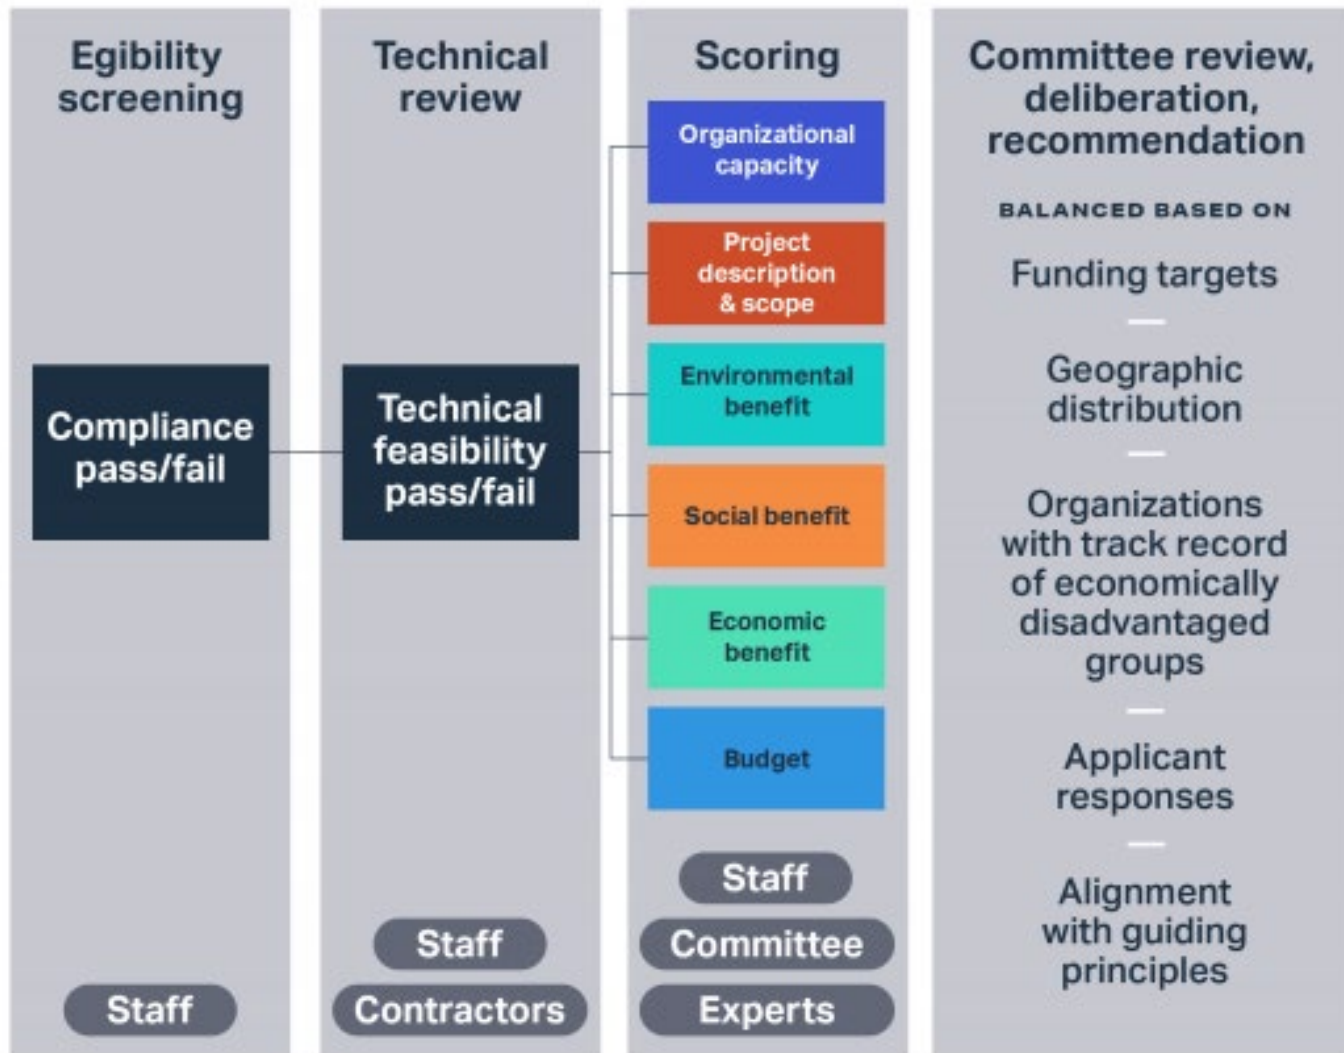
Egibility screening

Compliance pass/fail

Staff

Technical review

Technical feasibility pass/fail

Staff

Contractors

Scoring

Organizational capacity

Project description & scope

Environmental benefit

Social benefit

Economic benefit

Budget

Staff

Committee

Experts

Committee review, deliberation, recommendation

BALANCED BASED ON

Funding targets

—

Geographic distribution

—

Organizations with track record of economically disadvantaged groups

—

Applicant responses

—

Alignment with guiding principles